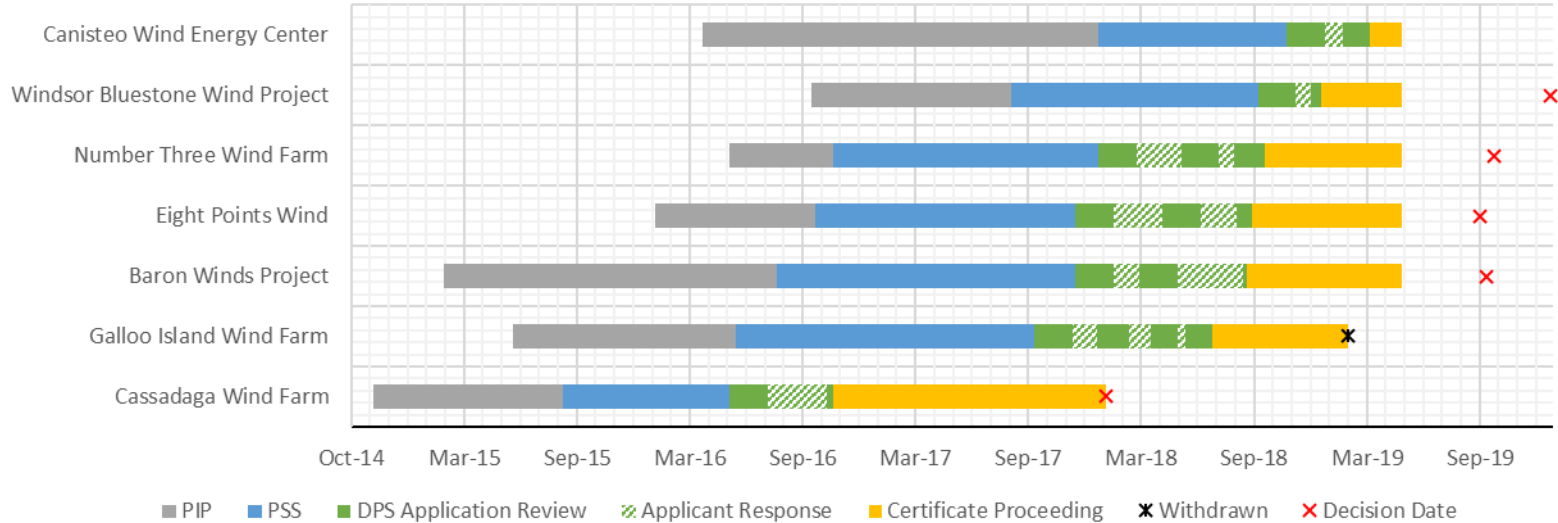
Canisteo Wind Energy Center
Windsor Bluestone Wind Project
Number Three Wind Farm
Eight Points Wind
Baron Winds Project
Galloo Island Wind Farm
Cassadaga Wind Farm

Oct-14 Mar-15 Sep-15 Mar-16 Sep-16 Mar-17 Sep-17 Mar-18 Sep-18 Mar-19 Sep-19

PIP PSS DPS Application Review Applicant Response Certificate Proceeding Withdrawn Decision Date